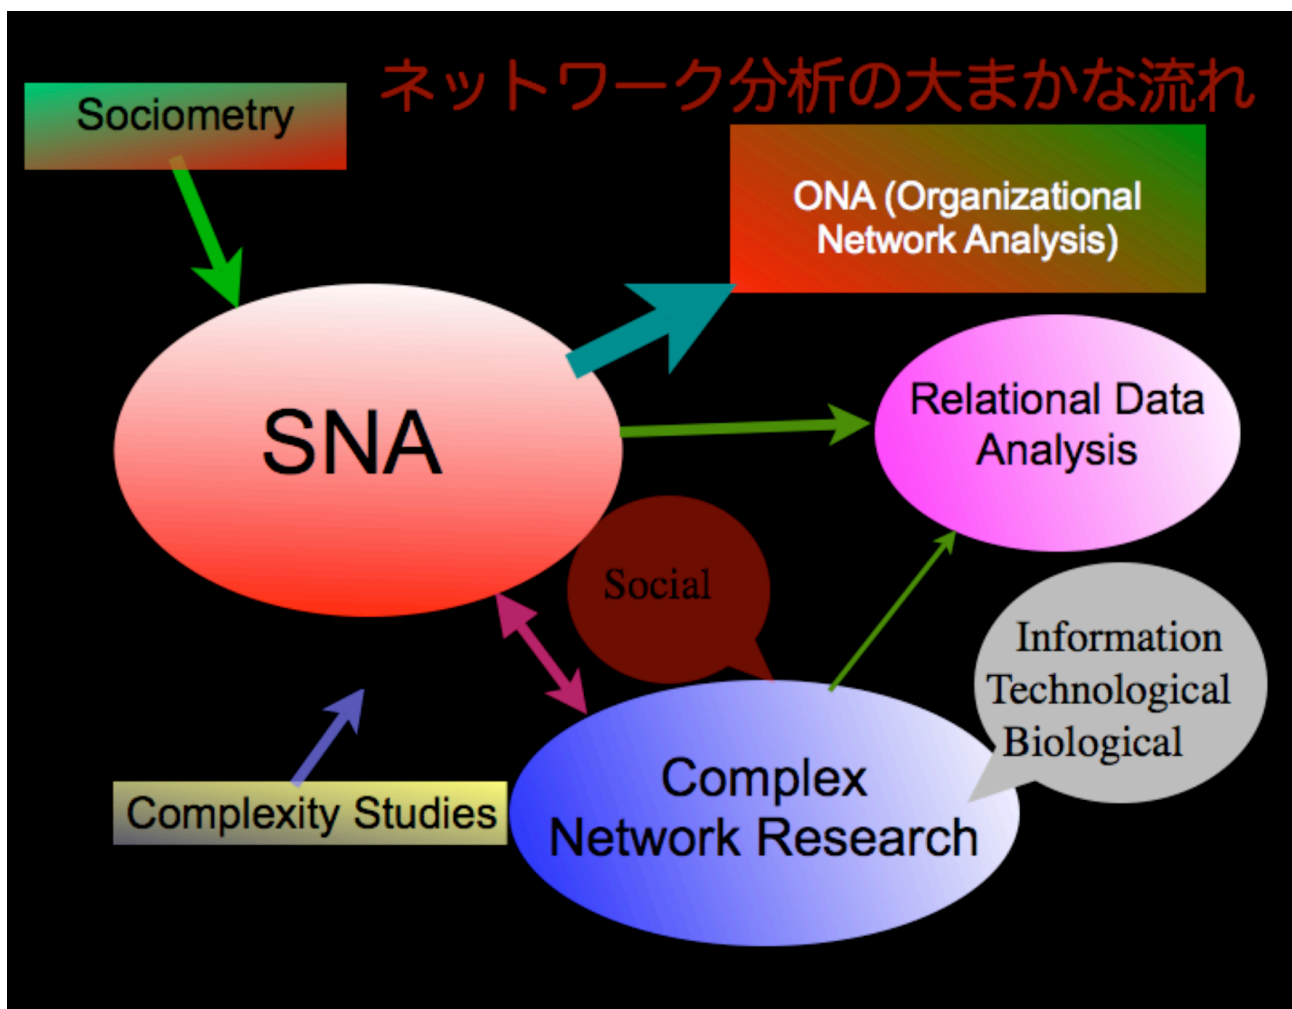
ネットワーク分析の大まかな流れ

Sociometry

ONA (Organizational Network Analysis)

SNA

Relational Data Analysis

Social

Information
Technological
Biological

Complexity Studies

Complex Network Research